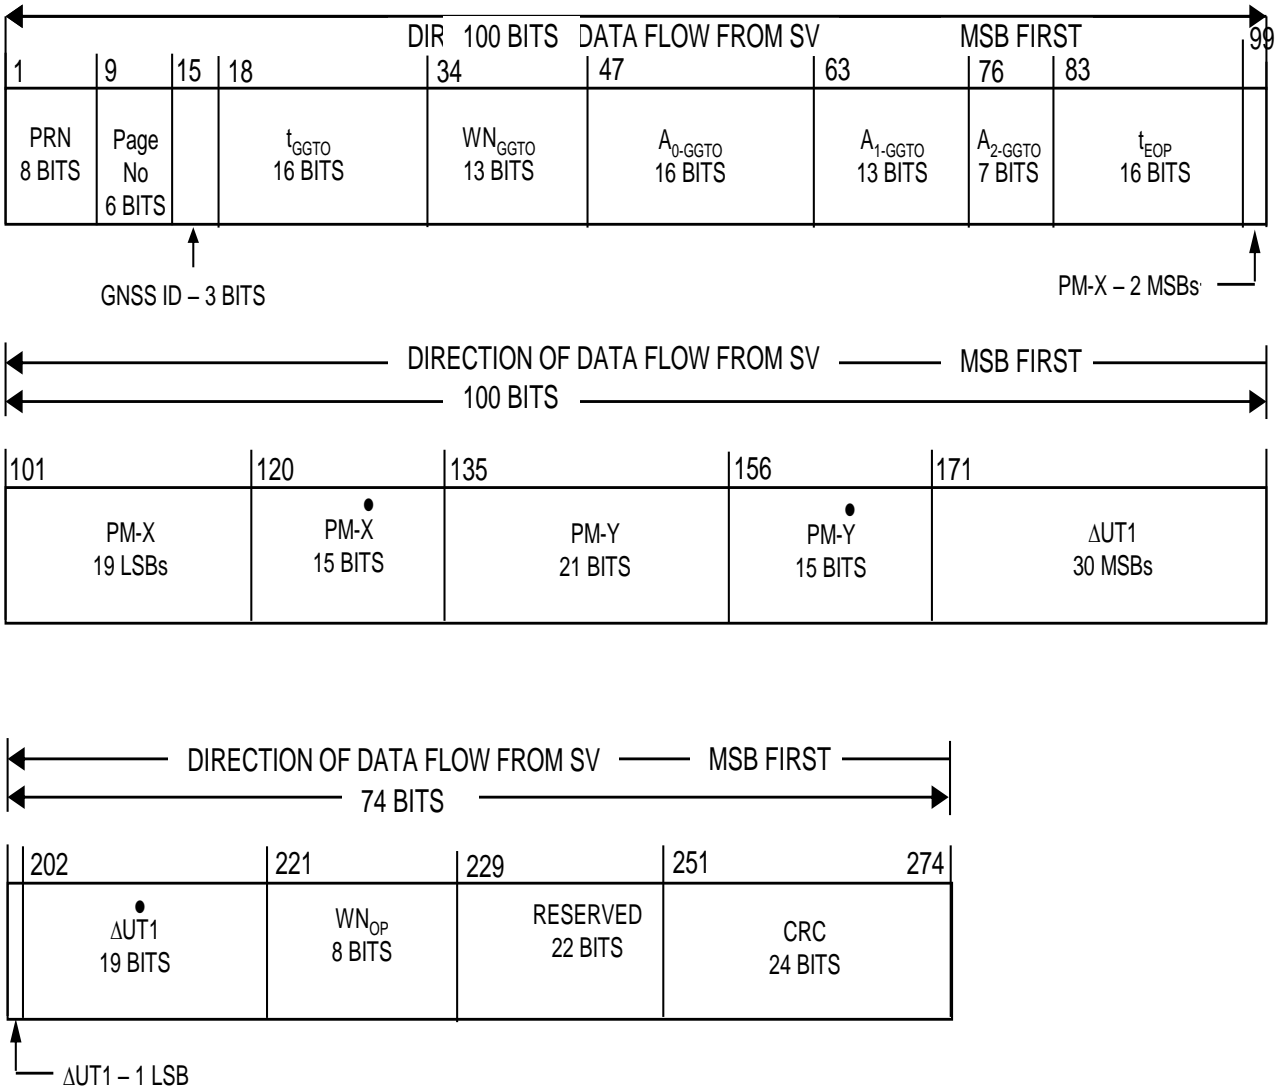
DIR 100 BITS DATA FLOW FROM SV MSB FIRST

1 | 9 | 15 | 18 | 34 | 47 | 63 | 76 | 83 | 99

PRN 8 BITS

Page No 6 BITS

$t_{GGTO}$ 16 BITS

$WN_{GGTO}$ 13 BITS

$A_{0-GGTO}$ 16 BITS

$A_{1-GGTO}$ 13 BITS

$A_{2-GGTO}$ 7 BITS

$t_{EOP}$ 16 BITS

GNSS ID – 3 BITS

PM-X – 2 MSBs

DIRECTION OF DATA FLOW FROM SV MSB FIRST

100 BITS

101 | 120 | 135 | 156 | 171

PM-X 19 LSBs

$\dot{\text{PM-X}}$ 15 BITS

PM-Y 21 BITS

$\dot{\text{PM-Y}}$ 15 BITS

$\Delta$UT1 30 MSBs

DIRECTION OF DATA FLOW FROM SV MSB FIRST

74 BITS

202 | 221 | 229 | 251 | 274

$\Delta\dot{\text{UT1}}$ 19 BITS

$WN_{OP}$ 8 BITS

RESERVED 22 BITS

CRC 24 BITS

$\Delta$UT1 – 1 LSB